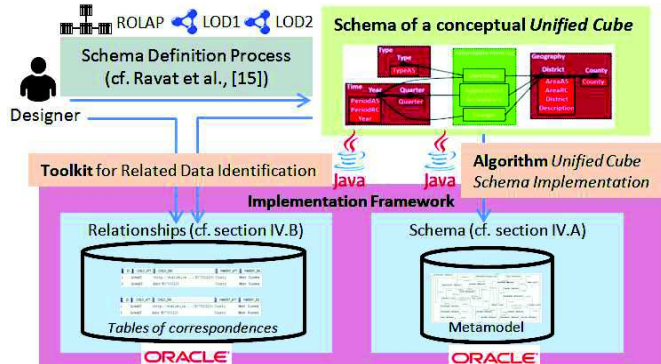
ROLAP LOD1 LOD2

Schema Definition Process (cf. Ravat et al., [15])

Designer

Schema of a conceptual *Unified Cube*

Type
Type
TypeAS

Geography
Region
County
AreaAS
AreaRC
District
County
District
Description

Time
Year
Quarter
PeriodAS
Quarter
PeriodRC
Year

Toolkit for Related Data Identification

Java

Java

Algorithm *Unified Cube Schema Implementation*

Implementation Framework

Relationships (cf. section IV.B)

*Tables of correspondences*

ORACLE

Schema (cf. section IV.A)

Metamodel

ORACLE